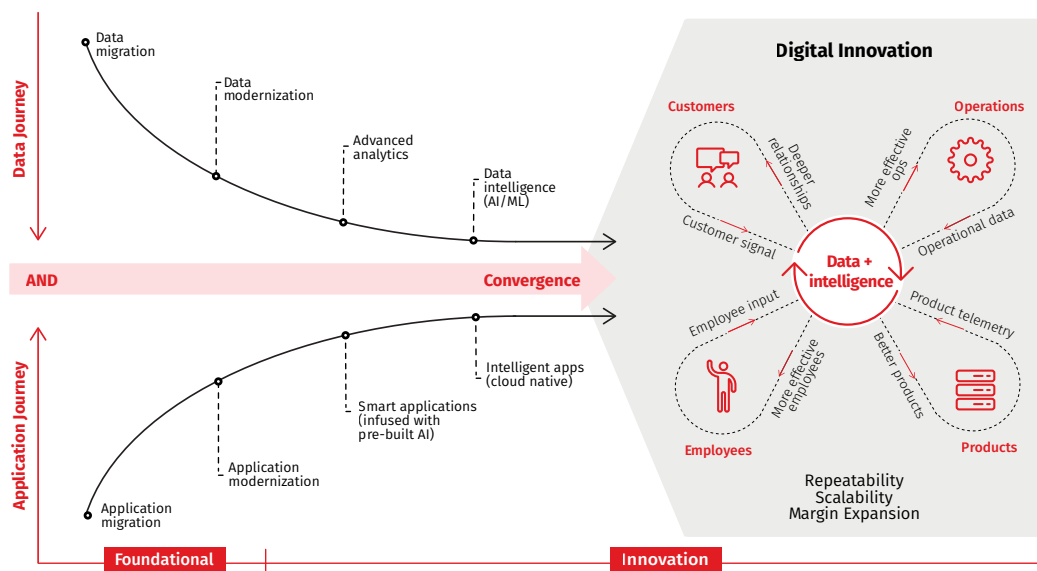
Data Journey

Data migration

Data modernization

Advanced analytics

Data intelligence (AI/ML)

AND

Convergence

Application Journey

Application migration

Application modernization

Smart applications (infused with pre-built AI)

Intelligent apps (cloud native)

Foundational

Innovation

Digital Innovation

Customers

Operations

Deeper relationships

More effective ops

Customer signal

Operational data

Data + intelligence

Employee input

Product telemetry

More effective employees

Better products

Employees

Products

Repeatability
Scalability
Margin Expansion